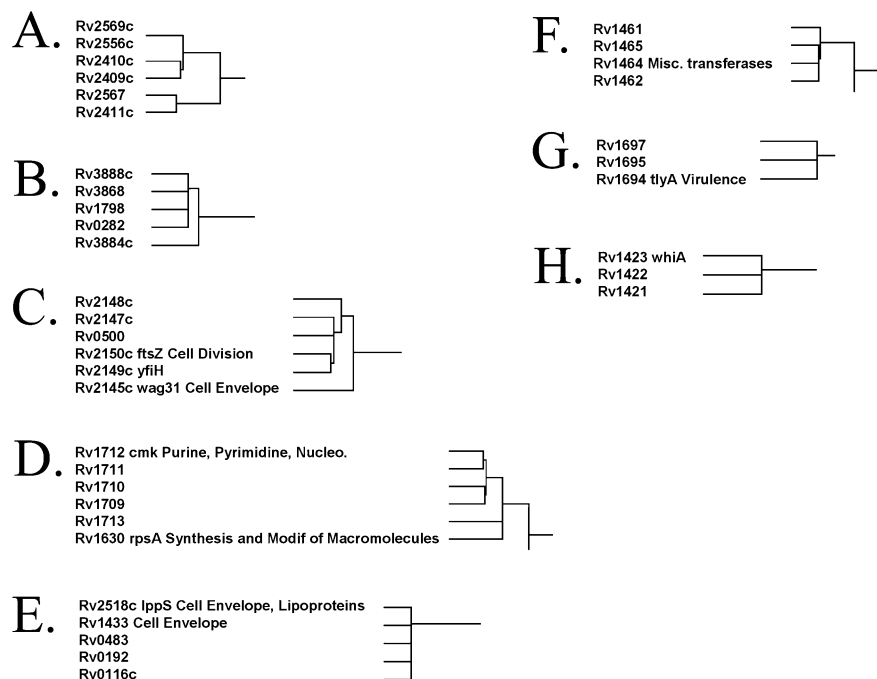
A.
Rv2569c
Rv2556c
Rv2410c
Rv2409c
Rv2567
Rv2411c

B.
Rv3888c
Rv3868
Rv1798
Rv0282
Rv3884c

C.
Rv2148c
Rv2147c
Rv0500
Rv2150c ftsZ Cell Division
Rv2149c yfiH
Rv2145c wag31 Cell Envelope

D.
Rv1712 cmk Purine, Pyrimidine, Nucleo.
Rv1711
Rv1710
Rv1709
Rv1713
Rv1630 rpsA Synthesis and Modif of Macromolecules

E.
Rv2518c lppS Cell Envelope, Lipoproteins
Rv1433 Cell Envelope
Rv0483
Rv0192
Rv0116c

F.
Rv1461
Rv1465
Rv1464 Misc. transferases
Rv1462

G.
Rv1697
Rv1695
Rv1694 tlyA Virulence

H.
Rv1423 whiA
Rv1422
Rv1421